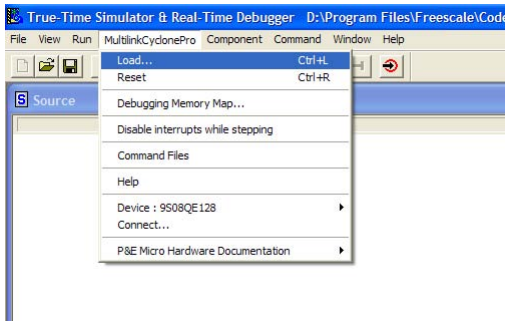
True-Time Simulator & Real-Time Debugger D:\Program Files\Freescale\Code

File View Run MultilinkCyclonePro Component Command Window Help

Source

Load... Ctrl+L
Reset Ctrl+R
Debugging Memory Map...
Disable interrupts while stepping
Command Files
Help
Device : 9S08QE128
Connect...
P&E Micro Hardware Documentation